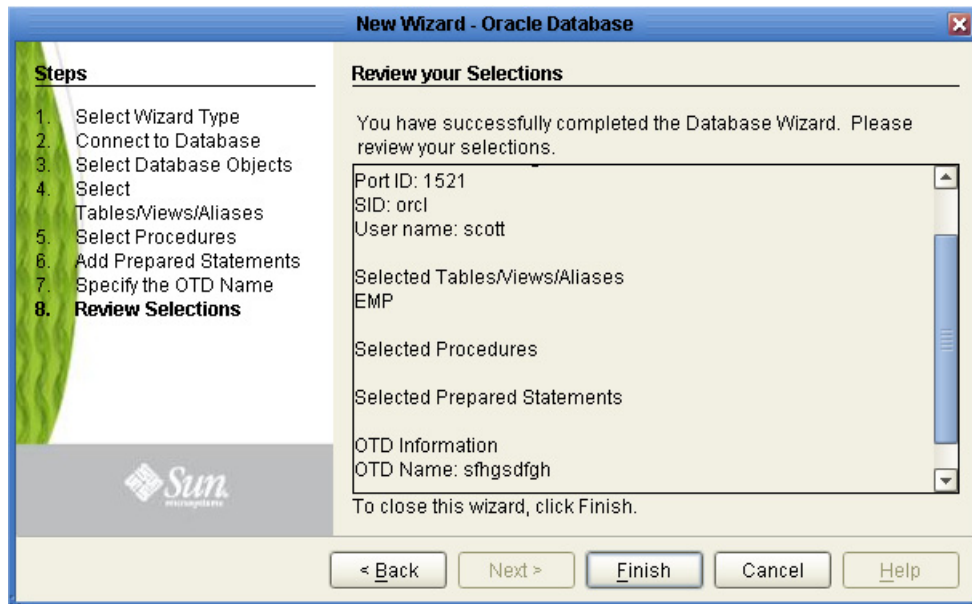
New Wizard - Oracle Database

Steps

1. Select Wizard Type
2. Connect to Database
3. Select Database Objects
4. Select Tables/Views/Aliases
5. Select Procedures
6. Add Prepared Statements
7. Specify the OTD Name
8. **Review Selections**

Sun microsystems

Review your Selections

You have successfully completed the Database Wizard. Please review your selections.

Port ID: 1521
SID: orcl
User name: scott

Selected Tables/Views/Aliases
EMP

Selected Procedures

Selected Prepared Statements

OTD Information
OTD Name: sfhgsdfgh

To close this wizard, click Finish.

< Back | Next > | Finish | Cancel | Help